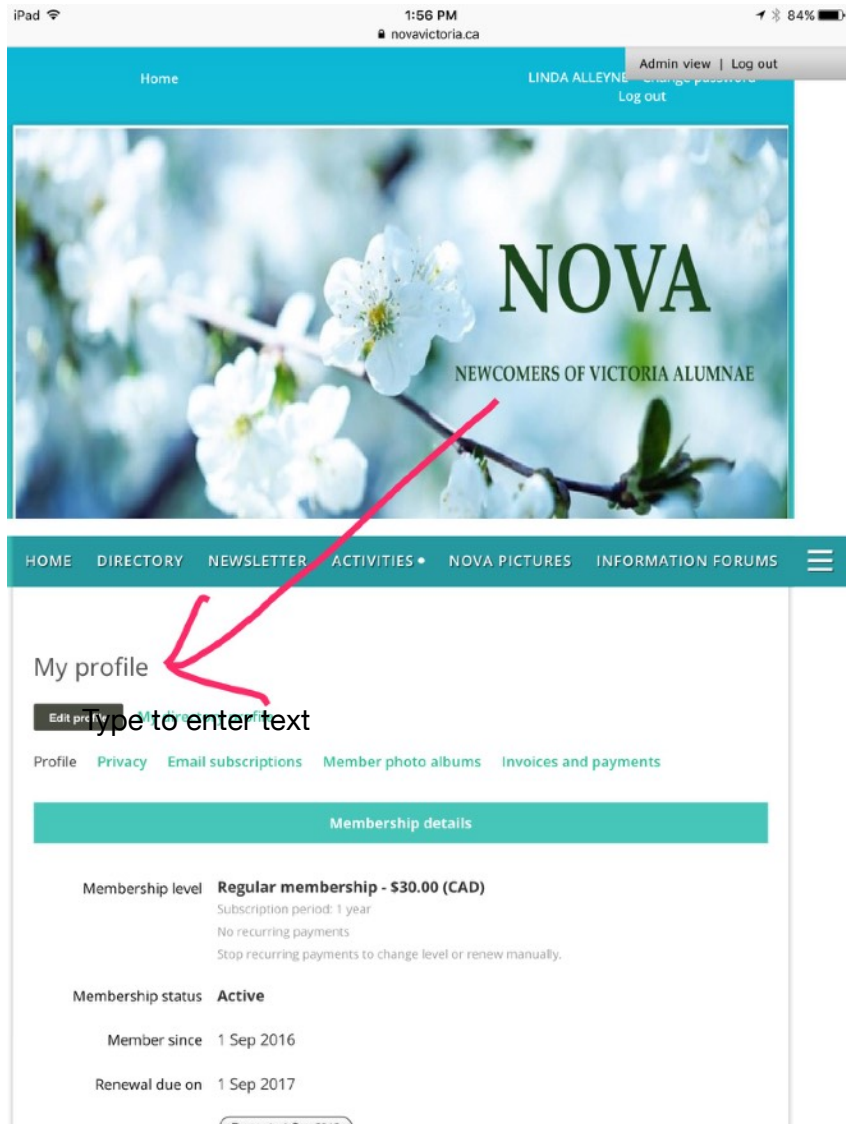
iPad
1:56 PM
novavictoria.ca
84%

Admin view | Log out

Home

LINDA ALLEYNE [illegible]
Log out

NOVA

NEWCOMERS OF VICTORIA ALUMNAE

HOME DIRECTORY NEWSLETTER ACTIVITIES • NOVA PICTURES INFORMATION FORUMS

My profile

Edit pro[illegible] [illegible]

Type to enter text

Profile Privacy Email subscriptions Member photo albums Invoices and payments

Membership details

Membership level Regular membership - $30.00 (CAD)
Subscription period: 1 year
No recurring payments
Stop recurring payments to change level or renew manually.

Membership status Active

Member since 1 Sep 2016

Renewal due on 1 Sep 2017

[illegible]